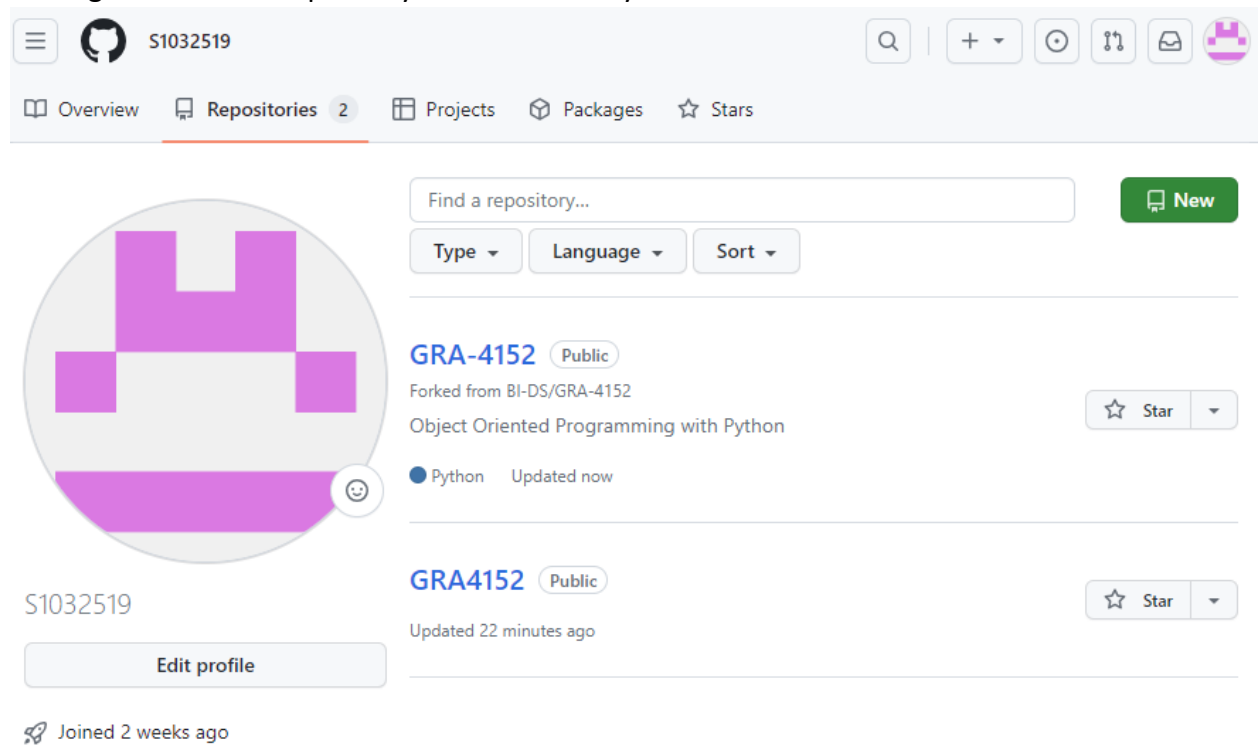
S1032519

Overview Repositories 2 Projects Packages Stars

Find a repository...

New

Type Language Sort

GRA-4152 Public

Forked from BI-DS/GRA-4152

Object Oriented Programming with Python

Python Updated now

Star

GRA4152 Public

Updated 22 minutes ago

Star

S1032519

Edit profile

Joined 2 weeks ago